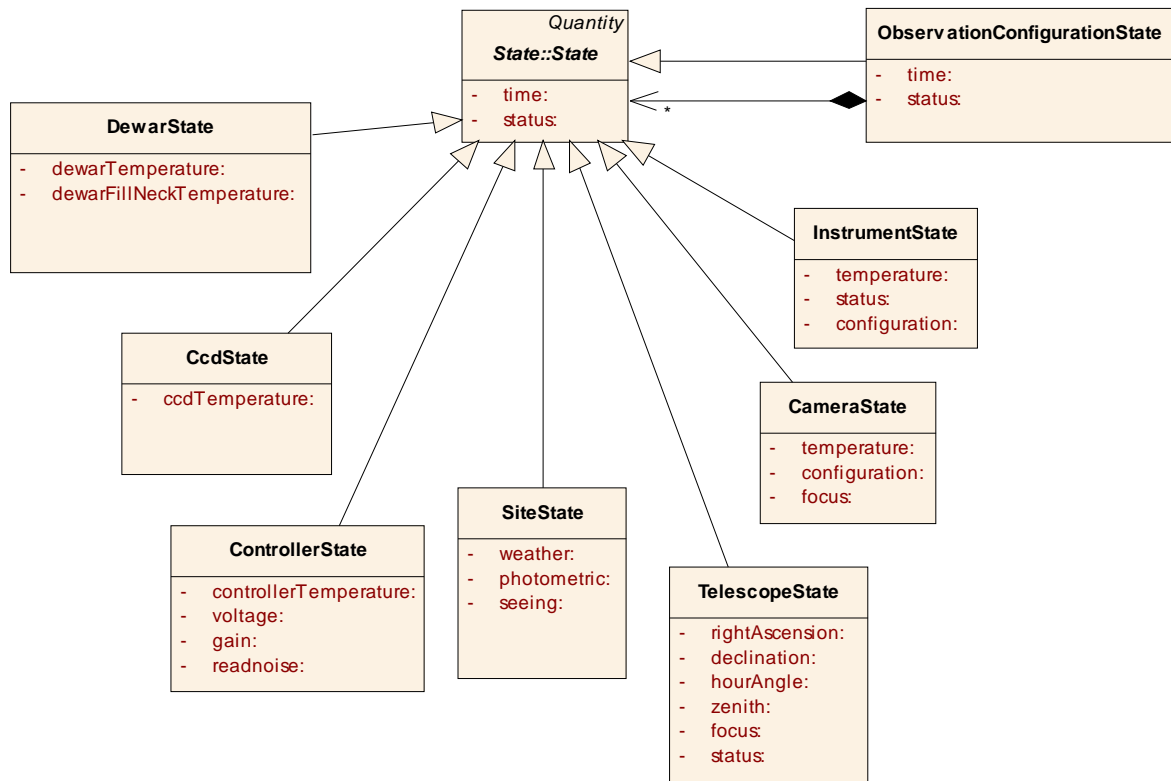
Quantity
State::State
- time:
- status:

ObservationConfigurationState
- time:
- status:

*

DewarState
- dewarTemperature:
- dewarFillNeckTemperature:

InstrumentState
- temperature:
- status:
- configuration:

CcdState
- ccdTemperature:

CameraState
- temperature:
- configuration:
- focus:

ControllerState
- controllerTemperature:
- voltage:
- gain:
- readnoise:

SiteState
- weather:
- photometric:
- seeing:

TelescopeState
- rightAscension:
- declination:
- hourAngle:
- zenith:
- focus:
- status: